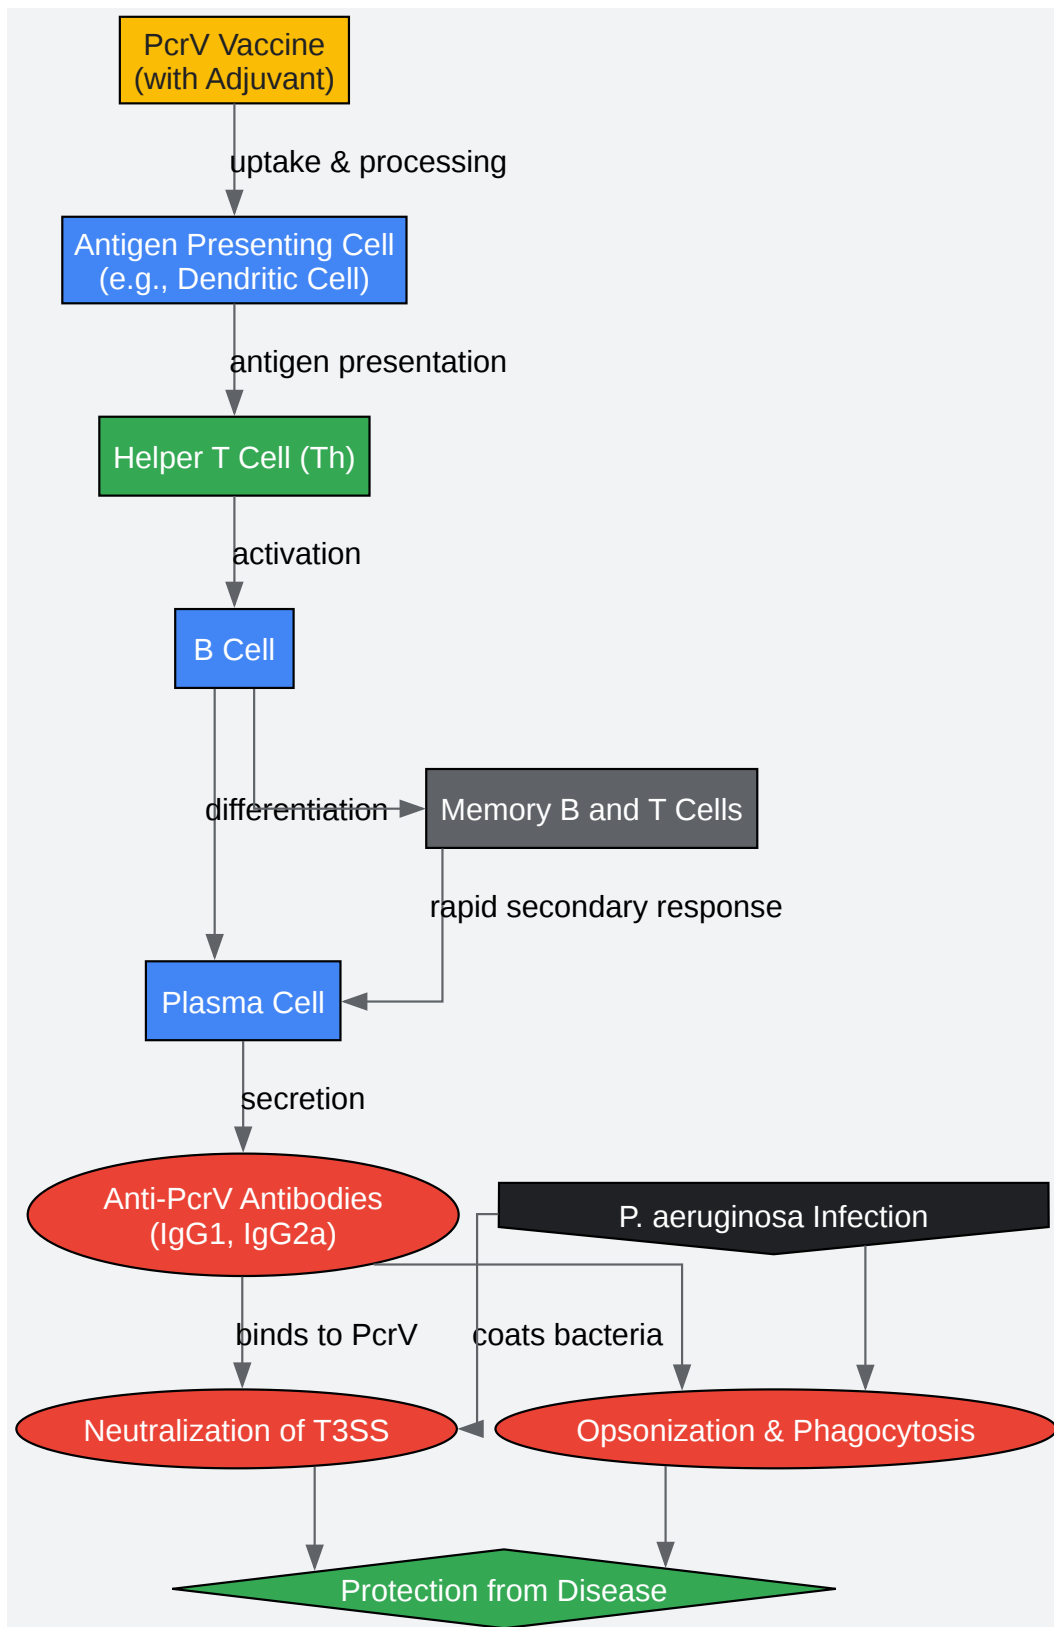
PcrV Vaccine
(with Adjuvant)

uptake & processing

Antigen Presenting Cell
(e.g., Dendritic Cell)

antigen presentation

Helper T Cell (Th)

activation

B Cell

differentiation

Memory B and T Cells

rapid secondary response

Plasma Cell

secretion

Anti-PcrV Antibodies
(IgG1, IgG2a)

P. aeruginosa Infection

binds to PcrV

coats bacteria

Neutralization of T3SS

Opsonization & Phagocytosis

Protection from Disease